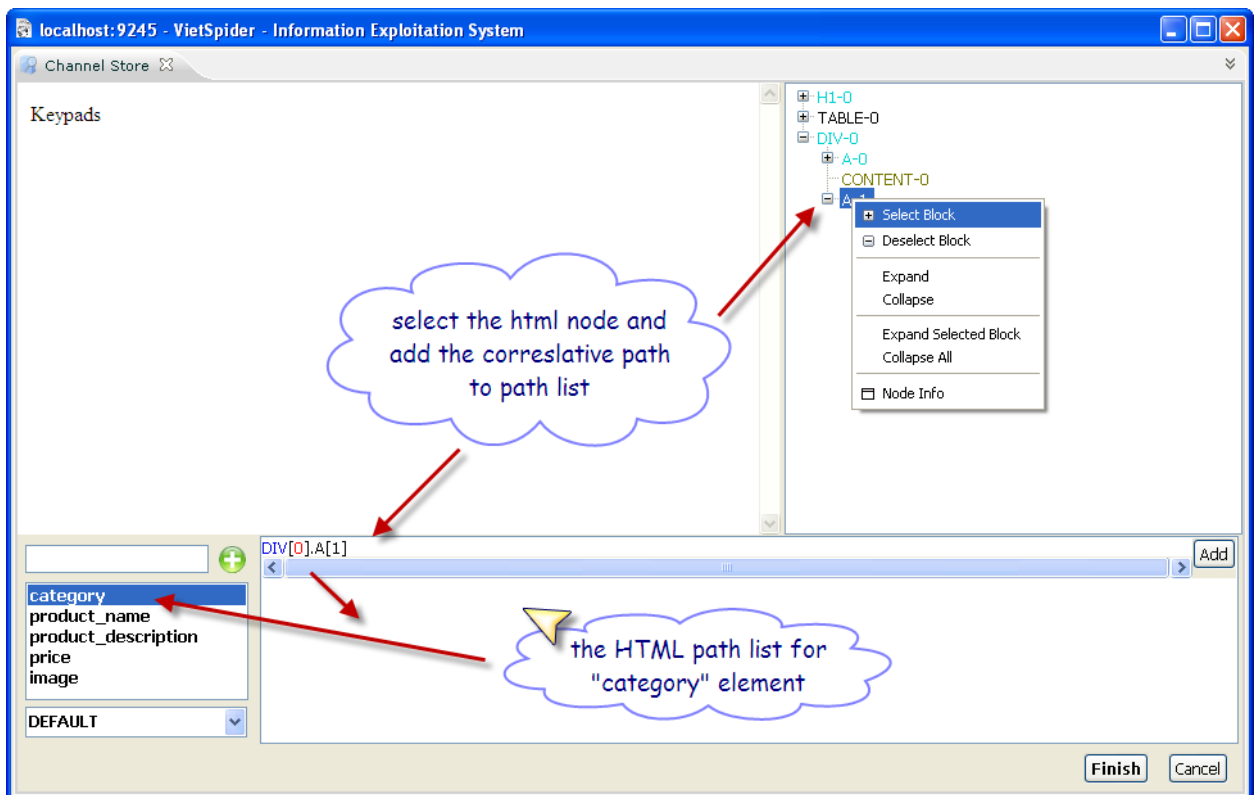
localhost:9245 - VietSpider - Information Exploitation System

Channel Store

Keypads

H1-0
TABLE-0
DIV-0
A-0
CONTENT-0
A-1

Select Block
Deselect Block
Expand
Collapse
Expand Selected Block
Collapse All
Node Info

select the html node and add the correslative path to path list

DIV[0].A[1]

Add

category
product_name
product_description
price
image

DEFAULT

the HTML path list for "category" element

Finish
Cancel